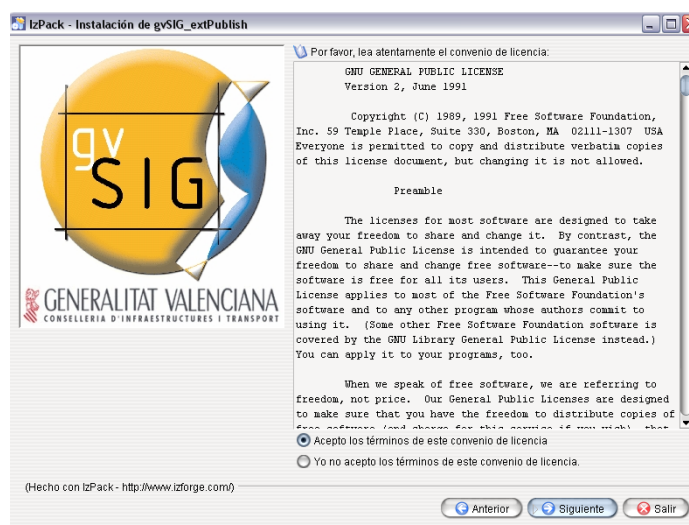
IzPack - Instalación de gvSIG_extPublish

gv
SIG

GENERALITAT VALENCIANA
CONSELLERIA D'INFRAESTRUCTURES I TRANSPORT

Por favor, lea atentamente el convenio de licencia:

GNU GENERAL PUBLIC LICENSE
Version 2, June 1991

Copyright (C) 1989, 1991 Free Software Foundation, Inc. 59 Temple Place, Suite 330, Boston, MA 02111-1307 USA Everyone is permitted to copy and distribute verbatim copies of this license document, but changing it is not allowed.

Preamble

The licenses for most software are designed to take away your freedom to share and change it. By contrast, the GNU General Public License is intended to guarantee your freedom to share and change free software--to make sure the software is free for all its users. This General Public License applies to most of the Free Software Foundation's software and to any other program whose authors commit to using it. (Some other Free Software Foundation software is covered by the GNU Library General Public License instead.) You can apply it to your programs, too.

When we speak of free software, we are referring to freedom, not price. Our General Public Licenses are designed to make sure that you have the freedom to distribute copies of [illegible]

Acepto los términos de este convenio de licencia

Yo no acepto los términos de este convenio de licencia.

(Hecho con IzPack - http://www.izforge.com/)

Anterior
Siguiente
Salir